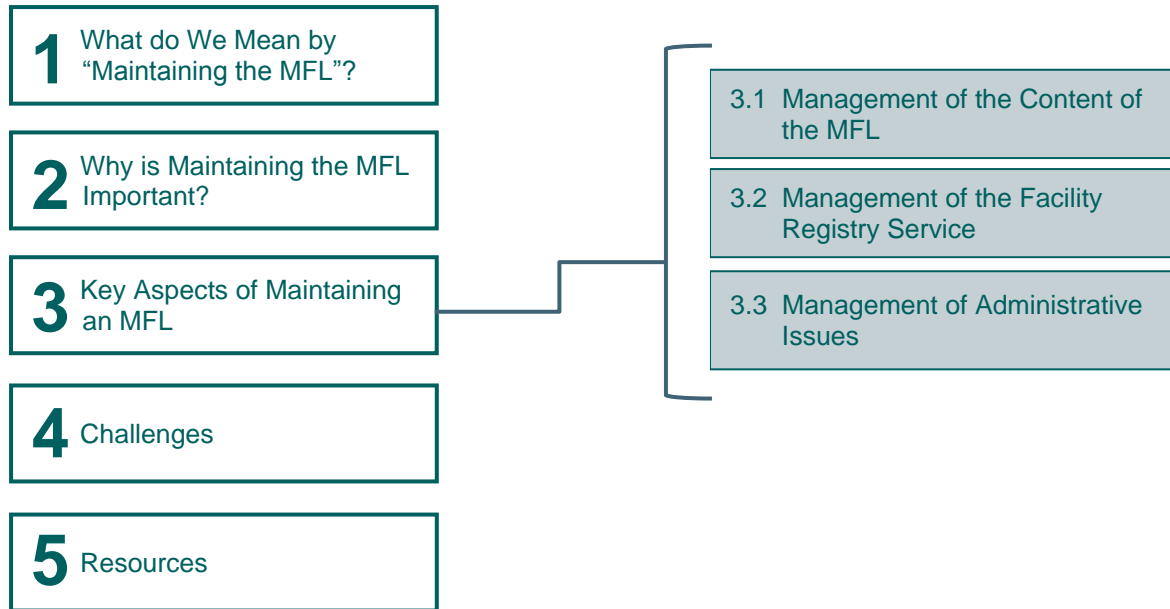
1 What do We Mean by "Maintaining the MFL"?

2 Why is Maintaining the MFL Important?

3 Key Aspects of Maintaining an MFL

4 Challenges

5 Resources

3.1 Management of the Content of the MFL

3.2 Management of the Facility Registry Service

3.3 Management of Administrative Issues